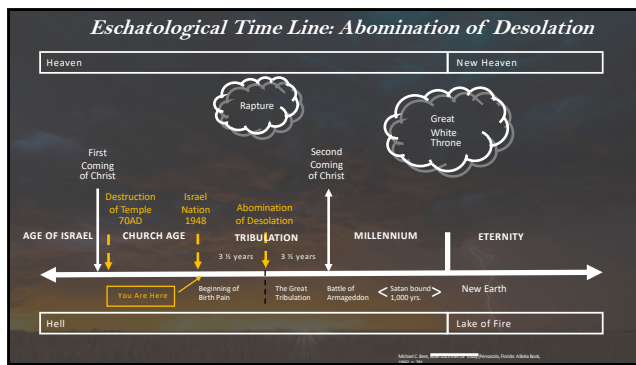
Eschatological Time Line: Abomination of Desolation

Heaven

New Heaven

Rapture

Great White Throne

First Coming of Christ

Second Coming of Christ

Destruction of Temple 70AD

Israel Nation 1948

Abomination of Desolation

AGE OF ISRAEL

CHURCH AGE

TRIBULATION

MILLENNIUM

ETERNITY

3 ½ years

3 ½ years

You Are Here

Beginning of Birth Pain

The Great Tribulation

Battle of Armageddon

Satan bound 1,000 yrs.

New Earth

Hell

Lake of Fire

Michael C. Bere, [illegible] (Pensacola, Florida: Atlesta Book, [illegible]